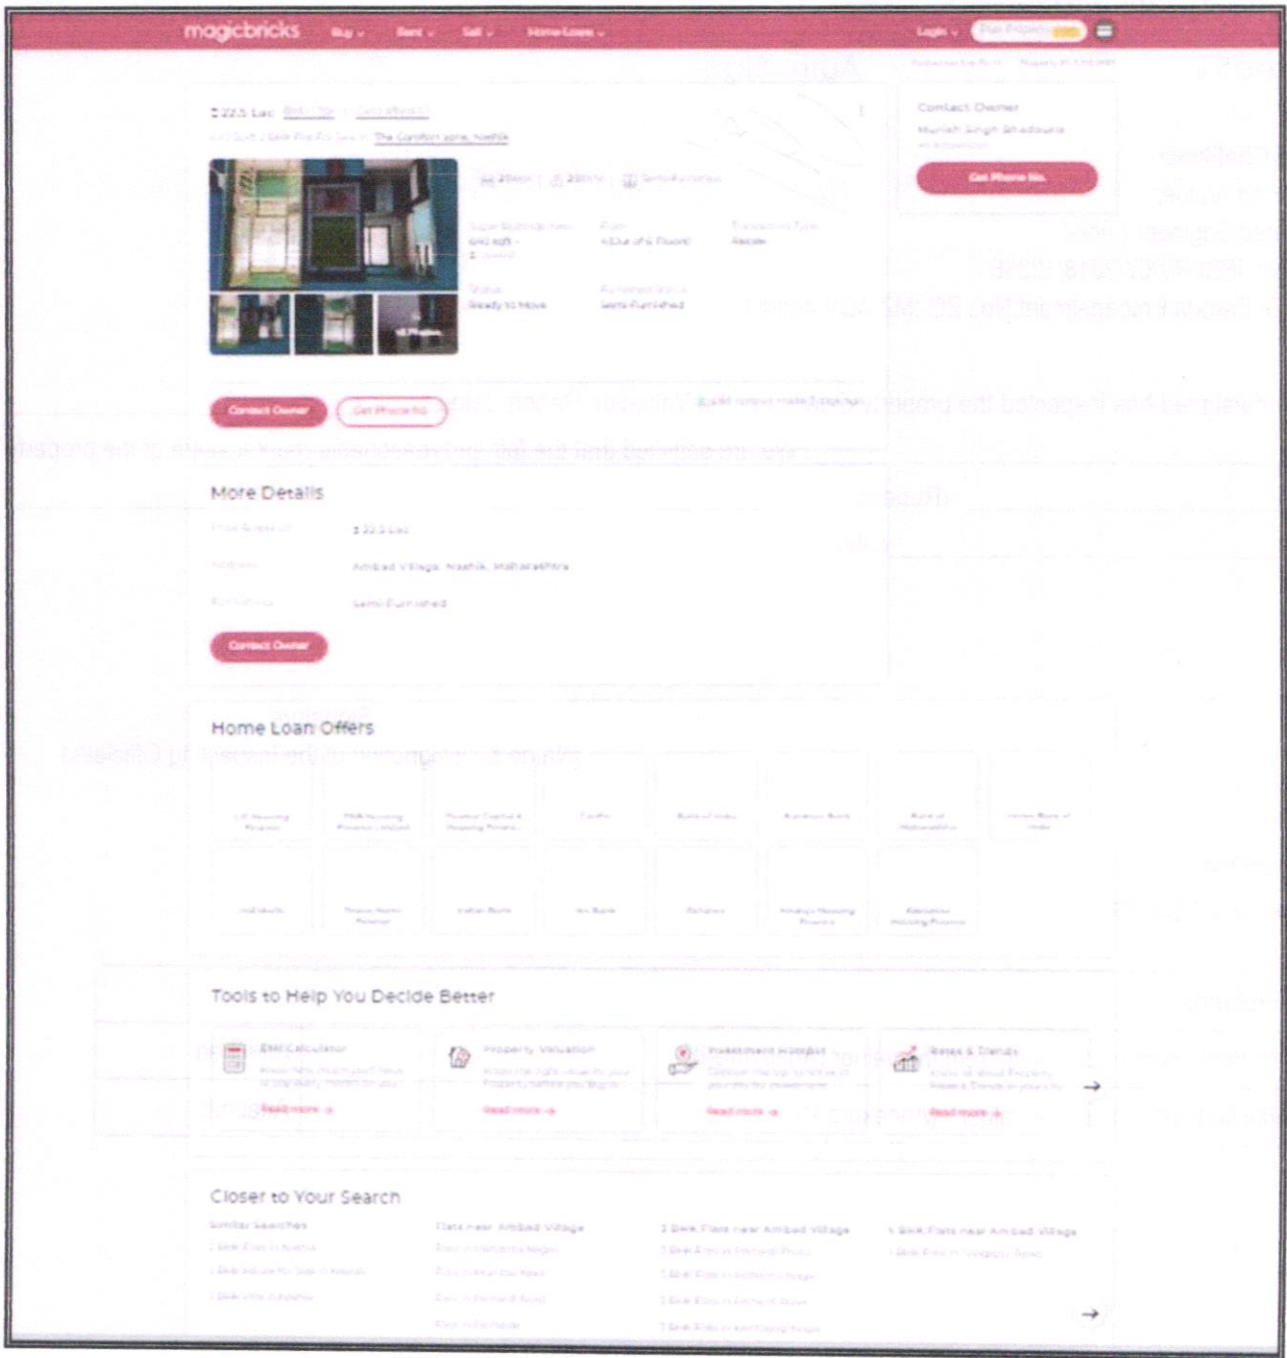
magicbricks Buy Rent Sell Home Loans Login Post Property

₹ 22.5 Lac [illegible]

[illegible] The Comfort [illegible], Nashik

2 Beds 2 Baths Semi-Furnished

Super Built-up Area 640 sqft
Floor 4 (Out of 6 Floors)
Transaction Type Resale

Status Ready to Move
Furnished Status Semi-Furnished

Contact Owner Get Phone No.

Contact Owner
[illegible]
Get Phone No.

More Details

Price Breakup ₹ 22.5 Lac
Address Ambad Village, Nashik, Maharashtra
Furnishing Semi-Furnished

Contact Owner

Home Loan Offers

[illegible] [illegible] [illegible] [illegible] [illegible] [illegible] Bank of Maharashtra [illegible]
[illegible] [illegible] Indian Bank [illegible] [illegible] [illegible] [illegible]

Tools to Help You Decide Better

EMI Calculator
Read more →

Property Valuation
Read more →

Investment Hotspot
Read more →

Rates & Trends
Read more →

Closer to Your Search

Similar Searches
Flats near Ambad Village
2 BHK Flats near Ambad Village
1 BHK Flats near Ambad Village